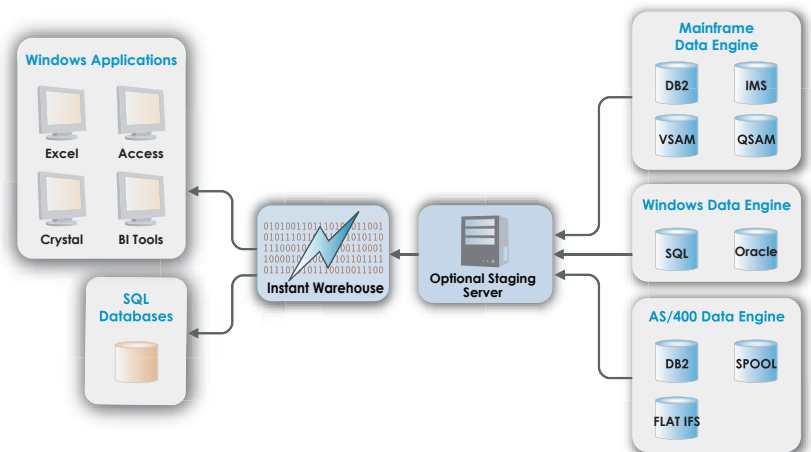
Windows Applications

Excel

Access

Crystal

BI Tools

SQL Databases

0101000110111010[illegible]011001
0101110110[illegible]0101110
1110001010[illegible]00110001
1000010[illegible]101101111
0111011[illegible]1011100010011100

Instant Warehouse

Optional Staging Server

Mainframe Data Engine

DB2

IMS

VSAM

QSAM

Windows Data Engine

SQL

Oracle

AS/400 Data Engine

DB2

SPOOL

FLAT IFS